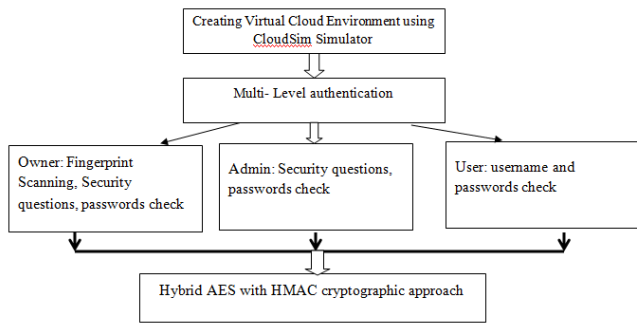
Creating Virtual Cloud Environment using CloudSim Simulator

Multi- Level authentication

Owner: Fingerprint Scanning, Security questions, passwords check

Admin: Security questions, passwords check

User: username and passwords check

Hybrid AES with HMAC cryptographic approach